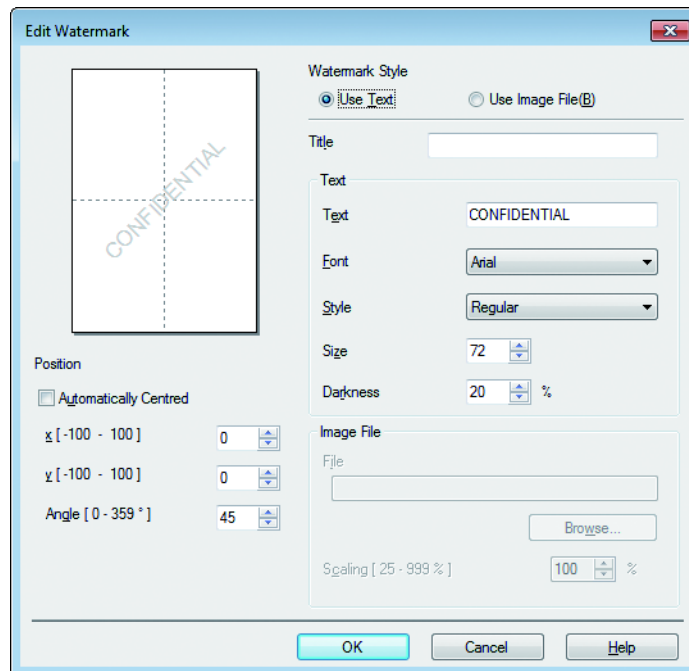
Edit Watermark

CONFIDENTIAL

Watermark Style

Use Text

Use Image File(B)

Title

Text

Text CONFIDENTIAL

Font Arial

Style Regular

Size 72

Darkness 20 %

Position

Automatically Centred

x [ -100 - 100 ] 0

y [ -100 - 100 ] 0

Angle [ 0 - 359 ° ] 45

Image File

File

Browse...

Scaling [ 25 - 999 % ] 100 %

OK Cancel Help